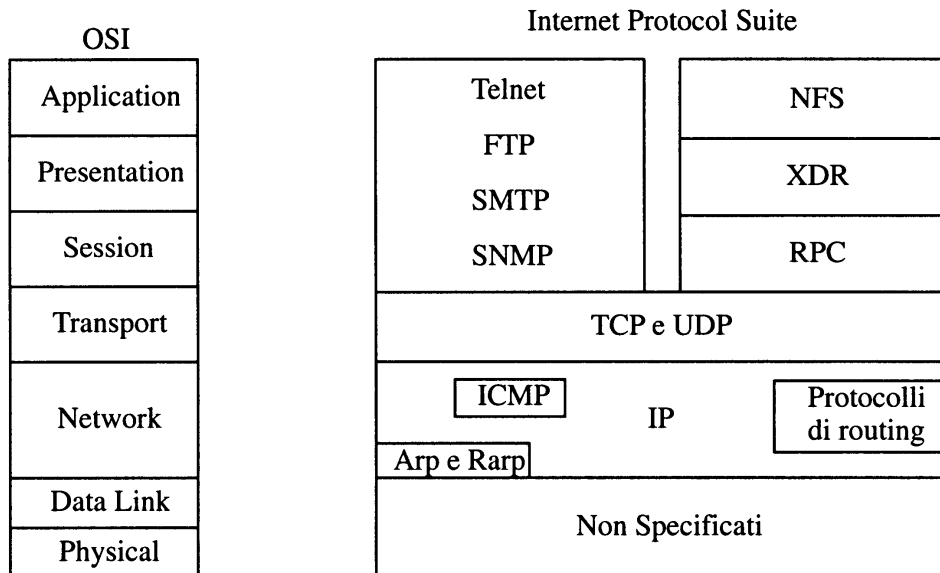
OSI

Application
Presentation
Session
Transport
Network
Data Link
Physical

Internet Protocol Suite

Telnet
FTP
SMTP
SNMP

NFS
XDR
RPC

TCP e UDP

ICMP
IP
Protocolli di routing
Arp e Rarp

Non Specificati